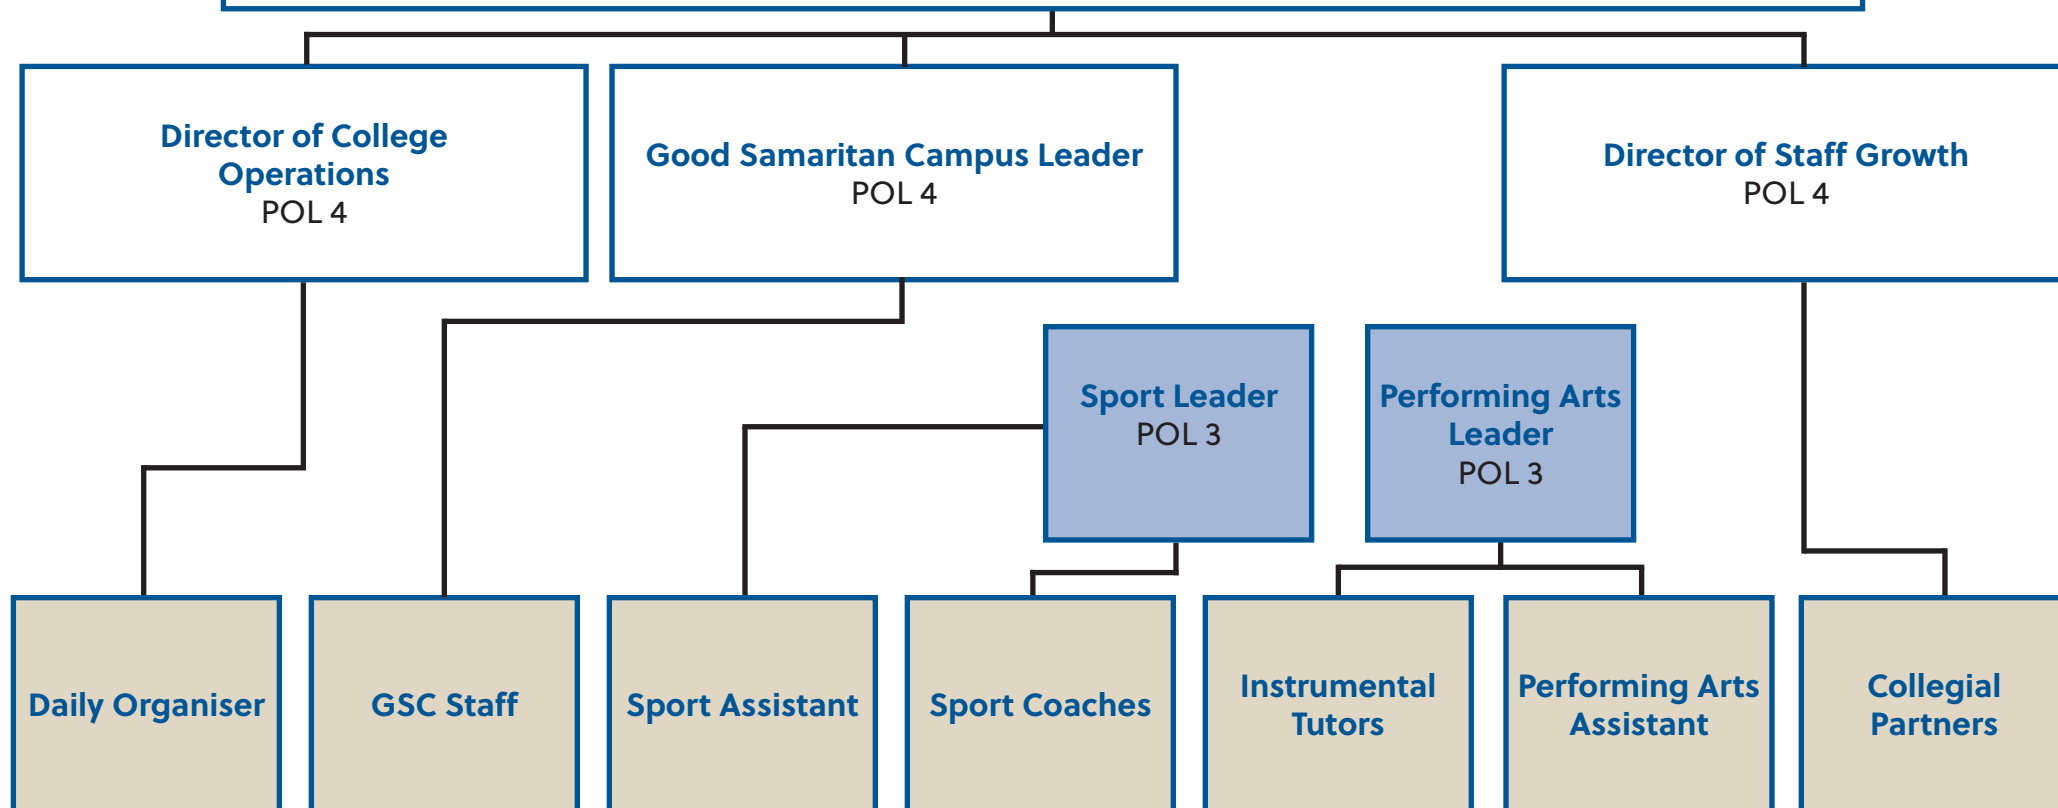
Director of College Operations
POL 4

Good Samaritan Campus Leader
POL 4

Director of Staff Growth
POL 4

Sport Leader
POL 3

Performing Arts Leader
POL 3

Daily Organiser

GSC Staff

Sport Assistant

Sport Coaches

Instrumental Tutors

Performing Arts Assistant

Collegial Partners